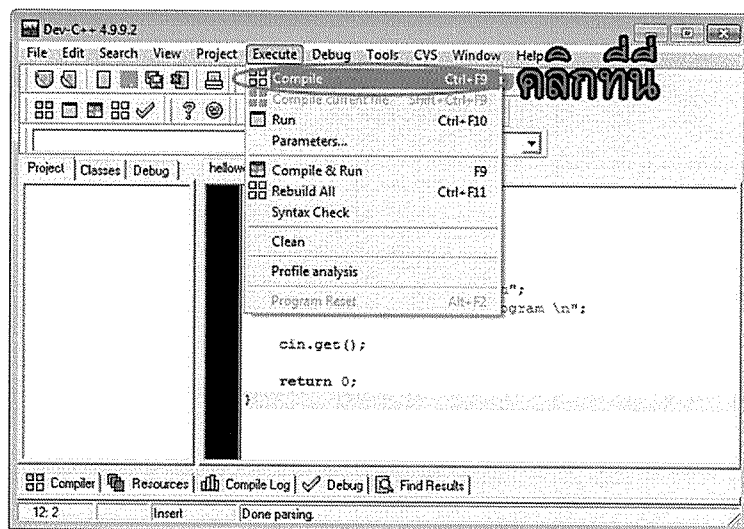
Dev-C++ 4.9.9.2

File Edit Search View Project Execute Debug Tools CVS Window Help

คลิกที่นี่

Compile Ctrl+F9
Compile current file Shift+Ctrl+F9
Run Ctrl+F10
Parameters...
Compile & Run F9
Rebuild All Ctrl+F11
Syntax Check
Clean
Profile analysis
Program Reset Alt+F2

Project Classes Debug

hellow

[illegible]";
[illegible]gram \n";

cin.get();

return 0;
}

Compiler Resources Compile Log Debug Find Results

12: 2 Insert Done parsing.